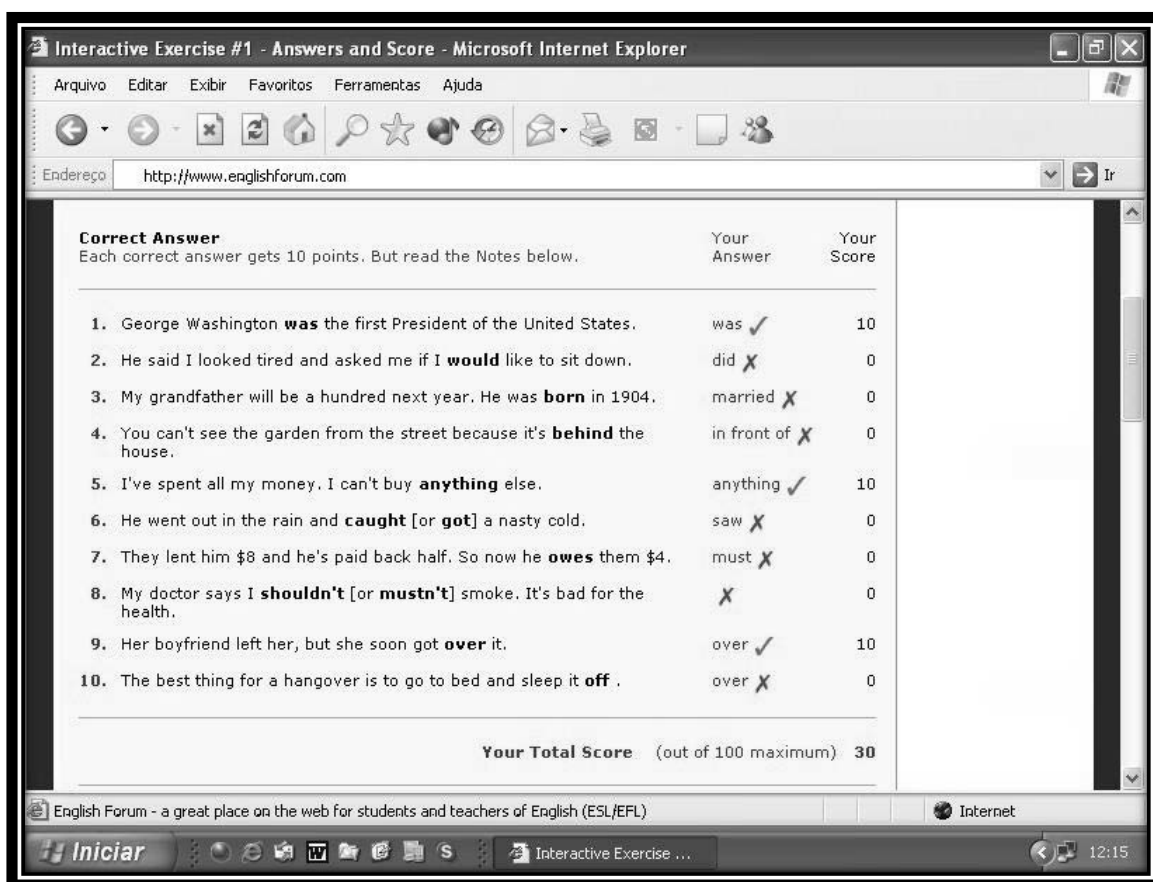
Interactive Exercise #1 - Answers and Score - Microsoft Internet Explorer

Arquivo Editar Exibir Favoritos Ferramentas Ajuda

Endereço http://www.englishforum.com Ir

| Correct Answer<br>Each correct answer gets 10 points. But read the Notes below. | Your Answer | Your Score |
|---|---|---|
| 1. George Washington **was** the first President of the United States. | was ✓ | 10 |
| 2. He said I looked tired and asked me if I **would** like to sit down. | did ✗ | 0 |
| 3. My grandfather will be a hundred next year. He was **born** in 1904. | married ✗ | 0 |
| 4. You can't see the garden from the street because it's **behind** the house. | in front of ✗ | 0 |
| 5. I've spent all my money. I can't buy **anything** else. | anything ✓ | 10 |
| 6. He went out in the rain and **caught** [or **got**] a nasty cold. | saw ✗ | 0 |
| 7. They lent him $8 and he's paid back half. So now he **owes** them $4. | must ✗ | 0 |
| 8. My doctor says I **shouldn't** [or **mustn't**] smoke. It's bad for the health. | ✗ | 0 |
| 9. Her boyfriend left her, but she soon got **over** it. | over ✓ | 10 |
| 10. The best thing for a hangover is to go to bed and sleep it **off** . | over ✗ | 0 |

**Your Total Score** (out of 100 maximum) **30**

English Forum - a great place on the web for students and teachers of English (ESL/EFL)

Internet

Iniciar

Interactive Exercise ...

12:15